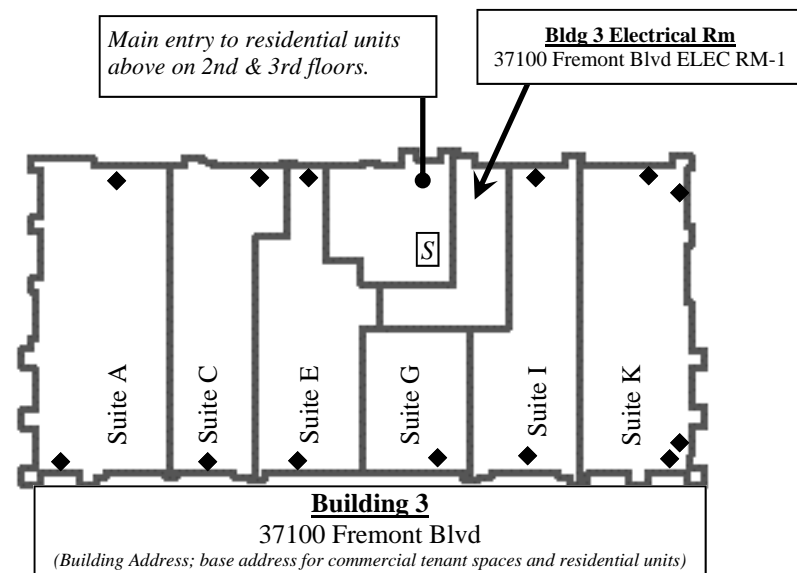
Main entry to residential units above on 2nd & 3rd floors.

Bldg 3 Electrical Rm
37100 Fremont Blvd ELEC RM-1

S

Suite A

Suite C

Suite E

Suite G

Suite I

Suite K

Building 3
37100 Fremont Blvd
(Building Address; base address for commercial tenant spaces and residential units)